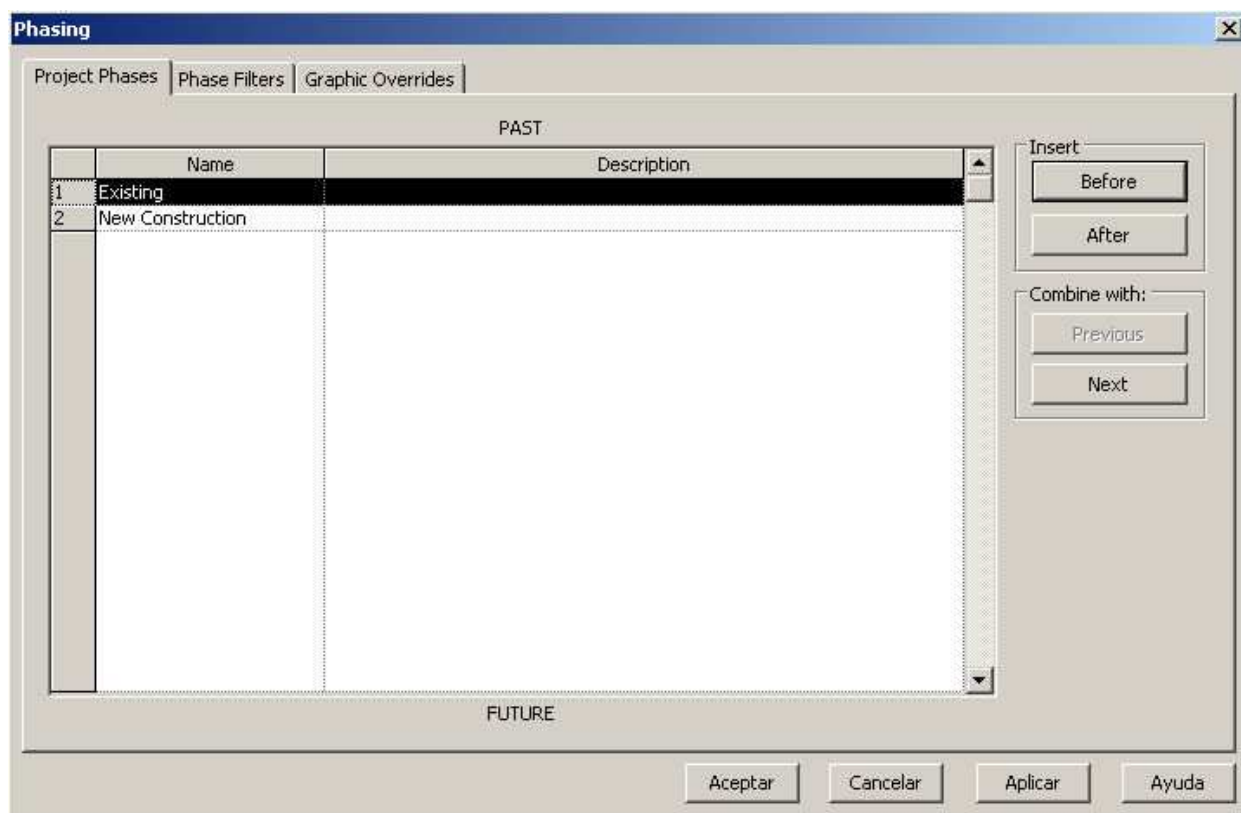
Phasing

Project Phases | Phase Filters | Graphic Overrides

PAST

| | Name | Description |
|---|---|---|
| 1 | Existing | |
| 2 | New Construction | |

FUTURE

Insert
Before
After

Combine with:
Previous
Next

Aceptar
Cancelar
Aplicar
Ayuda